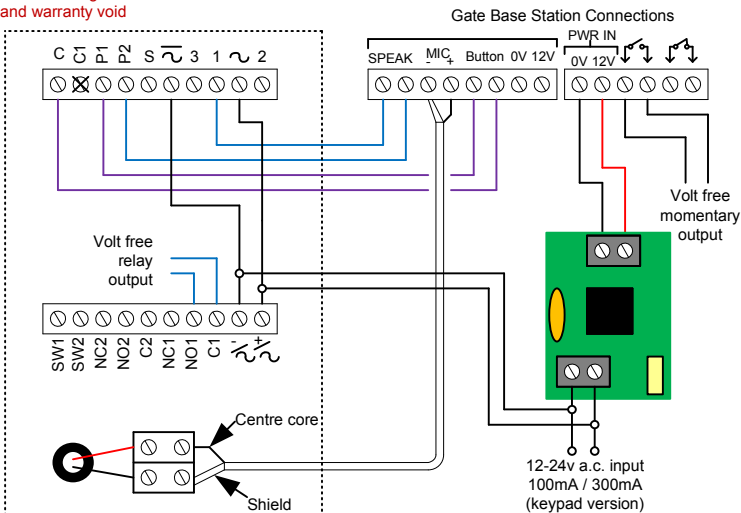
and warranty void

Gate Base Station Connections

C C1 P1 P2 S $\tilde{3}$ 3 1 ~ 2

SPEAK MIC - + Button 0V 12V

PWR IN
0V 12V

Volt free momentary output

Volt free relay output

SW1 SW2 NC2 NO2 C2 NC1 NO1 C1 - +

Centre core

Shield

12-24v a.c. input
100mA / 300mA
(keypad version)